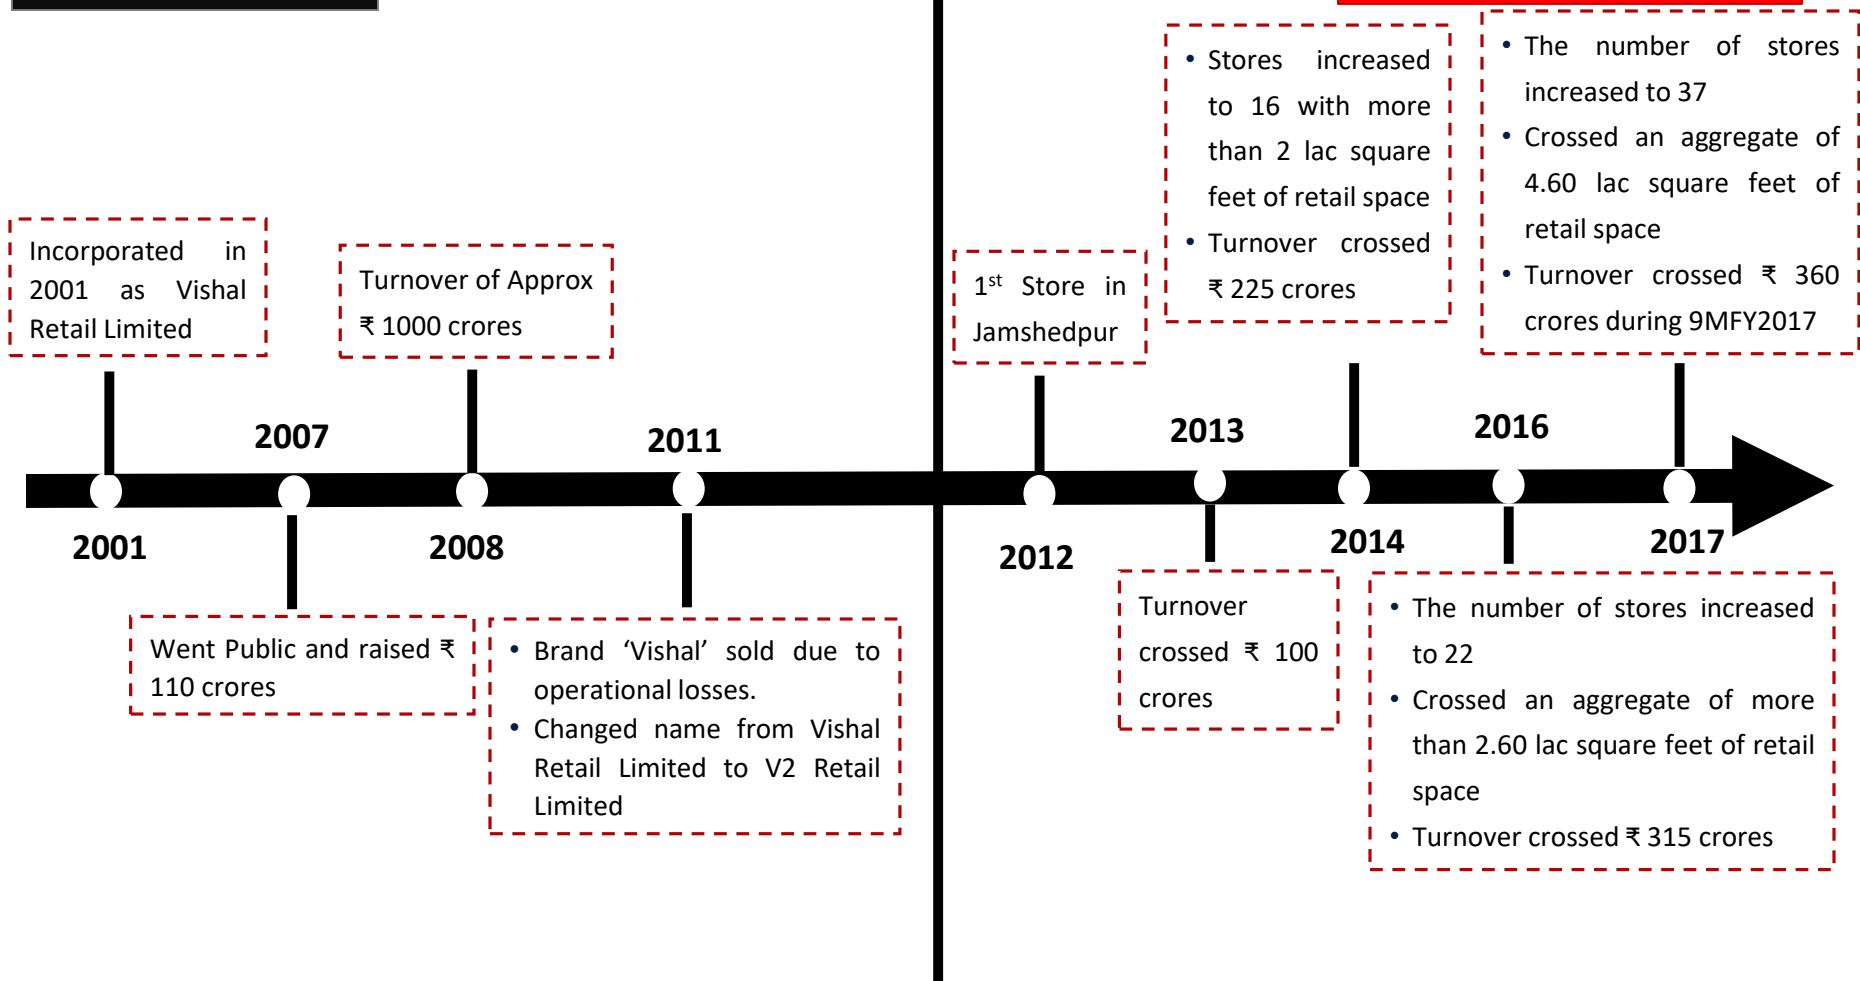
Incorporated in 2001 as Vishal Retail Limited

2001

2007

Went Public and raised ₹ 110 crores

Turnover of Approx ₹ 1000 crores

2008

2011

• Brand ‘Vishal’ sold due to operational losses.
• Changed name from Vishal Retail Limited to V2 Retail Limited

$1^{st}$ Store in Jamshedpur

2012

2013

Turnover crossed ₹ 100 crores

• Stores increased to 16 with more than 2 lac square feet of retail space
• Turnover crossed ₹ 225 crores

2014

2016

• The number of stores increased to 22
• Crossed an aggregate of more than 2.60 lac square feet of retail space
• Turnover crossed ₹ 315 crores

• The number of stores increased to 37
• Crossed an aggregate of 4.60 lac square feet of retail space
• Turnover crossed ₹ 360 crores during 9MFY2017

2017